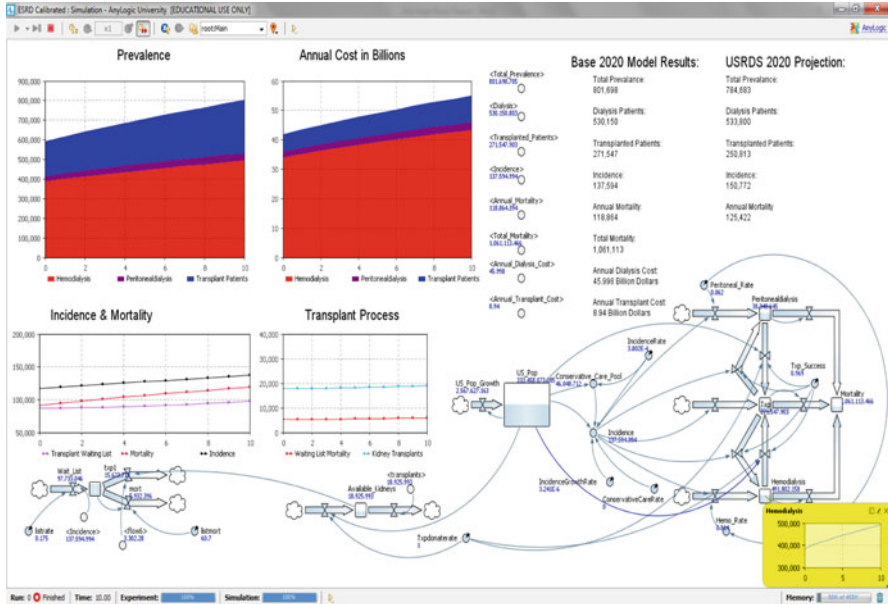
ESRD Calibrated : Simulation - AnyLogic University [EDUCATIONAL USE ONLY]

x1 root:Main AnyLogic

Prevalence

900,000
800,000
700,000
600,000
500,000
400,000
300,000
200,000
100,000
0

0 2 4 6 8 10

Hemodialysis PeritonealDialysis Transplant Patients

Annual Cost in Billions

60
50
40
30
20
10
0

0 2 4 6 8 10

Hemodialysis PeritonealDialysis Transplant Patients

<Total_Prevalence>
801,698.705

<Dialysis>
530,150.805

<Transplanted_Patients>
271,547.903

<Incidence>
137,594.994

<Annual_Mortality>
118,864.254

<Total_Mortality>
1,061,113.466

<Annual_Dialysis_Cost>
45.998

<Annual_Transplant_Cost>
8.94

Base 2020 Model Results:

Total Prevalance:
801,698

Dialysis Patients:
530,150

Transplanted Patients:
271,547

Incidence:
137,594

Annual Mortality:
118,864

Total Mortality:
1,061,113

Annual Dialysis Cost:
45.998 Billion Dollars

Annual Transplant Cost
8.94 Billion Dollars

USRDS 2020 Projection:

Total Prevalance:
784,683

Dialysis Patients:
533,600

Transplanted Patients:
250,813

Incidence:
150,772

Annual Mortality
125,422

Incidence & Mortality

200,000
150,000
100,000
50,000

0 2 4 6 8 10

Transplant Waiting List Mortality Incidence

Transplant Process

40,000
30,000
20,000
10,000
0

0 2 4 6 8 10

Waiting List Mortality Kidney Transplants

Peritoneal_Rate
0.062

PeritonealDialysis
38,248.844

IncidenceRate
3.802E-4

US_Pop
337,466,073.809

Conservative_Care_Pool
46,848.712

Txp_Success
0.961

Mortality
1,061,113.466

US_Pop_Growth
2,567,627.362

Txp
271,547.903

Incidence
137,594.994

IncidenceGrowthRate
3.245E-6

ConservativeCareRate
0

Hemodialysis
491,902.358

Hemo_Rate
0.938

Wait_List
97,735.846

txpd
18,925.993

mort
6,932.396

listrate
0.175

<Incidence>
137,594.994

<flow6>
3,302.28

listmort
60.7

<transplants>
18,925.993

Available_Kidneys
18,925.993

Txpdonaterate
1

Hemodialysis

500,000
400,000
300,000

0 5 10

Run: 0 Finished Time: 10.00 Experiment: 100% Simulation: 100% Memory: